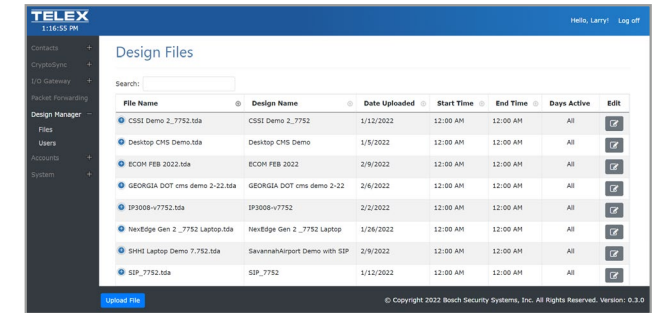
TELEX
1:16:55 PM

Hello, Larry! Log off

Contacts +
CryptoSync +
I/O Gateway +
Packet Forwarding
Design Manager −
Files
Users
Accounts +
System +

Design Files

Search:

| File Name | Design Name | Date Uploaded | Start Time | End Time | Days Active | Edit |
|---|---|---|---|---|---|---|
| CSSI Demo 2_7752.tda | CSSI Demo 2_7752 | 1/12/2022 | 12:00 AM | 12:00 AM | All | |
| Desktop CMS Demo.tda | Desktop CMS Demo | 1/5/2022 | 12:00 AM | 12:00 AM | All | |
| ECOM FEB 2022.tda | ECOM FEB 2022 | 2/9/2022 | 12:00 AM | 12:00 AM | All | |
| GEORGIA DOT cms demo 2-22.tda | GEORGIA DOT cms demo 2-22 | 2/6/2022 | 12:00 AM | 12:00 AM | All | |
| IP3008-v7752.tda | IP3008-v7752 | 2/2/2022 | 12:00 AM | 12:00 AM | All | |
| NexEdge Gen 2 _7752 Laptop.tda | NexEdge Gen 2 _7752 Laptop | 1/26/2022 | 12:00 AM | 12:00 AM | All | |
| SHHI Laptop Demo 7.752.tda | SavannahAirport Demo with SIP | 2/9/2022 | 12:00 AM | 12:00 AM | All | |
| SIP_7752.tda | SIP_7752 | 1/12/2022 | 12:00 AM | 12:00 AM | All | |

Upload File

© Copyright 2022 Bosch Security Systems, Inc. All Rights Reserved. Version: 0.3.0